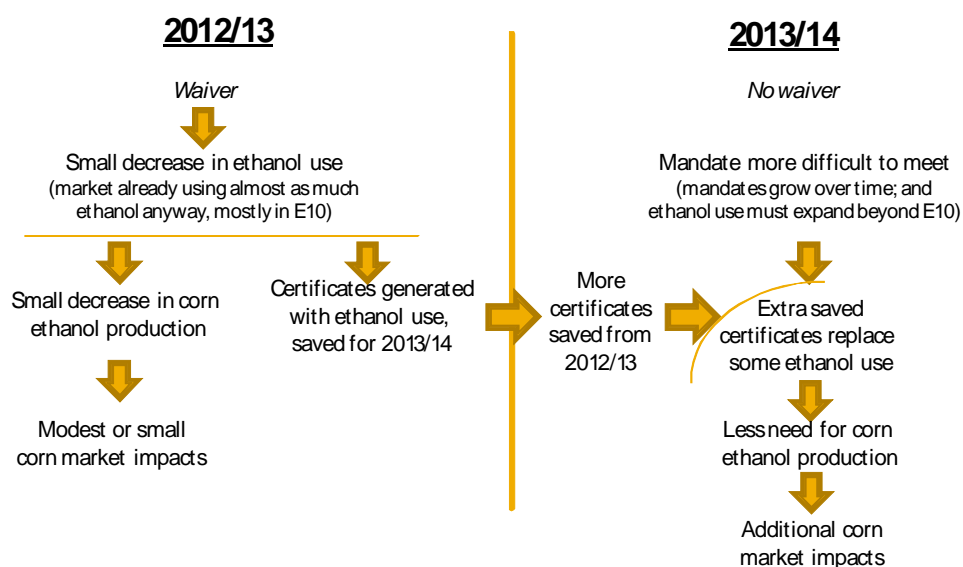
2012/13

*Waiver*

Small decrease in ethanol use
(market already using almost as much ethanol anyway, mostly in E10)

Small decrease in corn ethanol production

Modest or small corn market impacts

Certificates generated with ethanol use, saved for 2013/14

More certificates saved from 2012/13

2013/14

*No waiver*

Mandate more difficult to meet
(mandates grow over time; and ethanol use must expand beyond E10)

Extra saved certificates replace some ethanol use

Less need for corn ethanol production

Additional corn market impacts